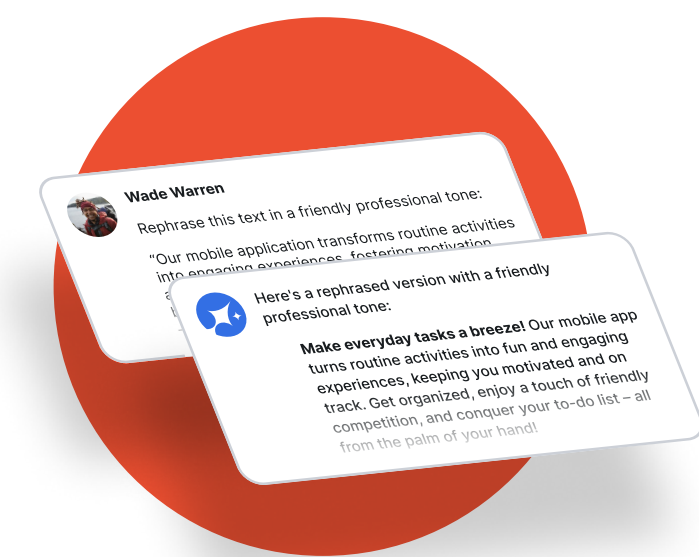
Wade Warren

Rephrase this text in a friendly professional tone:

"Our mobile application transforms routine activities into engaging experiences, fostering motivation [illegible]

Here's a rephrased version with a friendly professional tone:

**Make everyday tasks a breeze!** Our mobile app turns routine activities into fun and engaging experiences, keeping you motivated and on track. Get organized, enjoy a touch of friendly competition, and conquer your to-do list – all from the palm of your hand!